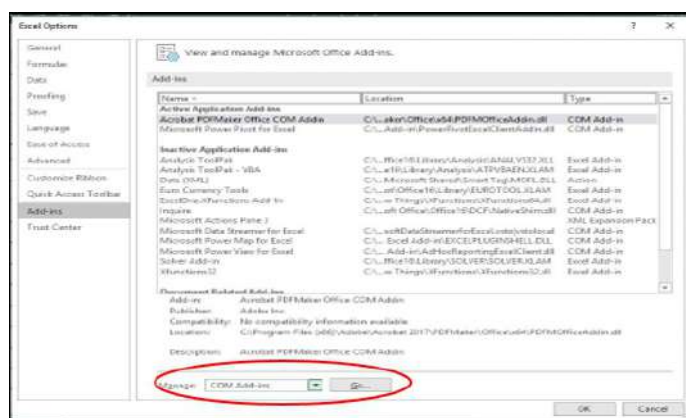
Excel Options

? ×

General
Formulas
Data
Proofing
Save
Language
Ease of Access
Advanced
Customize Ribbon
Quick Access Toolbar
Add-ins
Trust Center

View and manage Microsoft Office Add-ins.

Add-ins

| Name ^ | Location | Type |
|---|---|---|
| Active Application Add-ins | | |
| Acrobat PDFMaker Office COM Addin | C:\...aker\Office\x64\PDFMOfficeAddin.dll | COM Add-in |
| Microsoft Power Pivot for Excel | C:\...Add-in\PowerPivotExcelClientAddIn.dll | COM Add-in |
| Inactive Application Add-ins | | |
| Analysis ToolPak | C:\...ffice16\Library\Analysis\ANALYS32.XLL | Excel Add-in |
| Analysis ToolPak - VBA | C:\...e16\Library\Analysis\ATPVBAEN.XLAM | Excel Add-in |
| Date (XML) | C:\...Microsoft Shared\Smart Tag\MOFL.DLL | Action |
| Euro Currency Tools | C:\...ot\Office16\Library\EUROTOOL.XLAM | Excel Add-in |
| ExcelDna.XFunctions Add-In | C:\...w Things\XFunctions\XFunctions64.xll | Excel Add-in |
| Inquire | C:\...oft Office\Office16\DCF\NativeShim.dll | COM Add-in |
| Microsoft Actions Pane 3 | | XML Expansion Pack |
| Microsoft Data Streamer for Excel | C:\...softDataStreamerforExcel.vsto\vstolocal | COM Add-in |
| Microsoft Power Map for Excel | C:\... Excel Add-in\EXCELPLUGINSHELL.DLL | COM Add-in |
| Microsoft Power View for Excel | C:\... Add-in\AdHocReportingExcelClient.dll | COM Add-in |
| Solver Add-in | C:\...ffice16\Library\SOLVER\SOLVER.XLAM | Excel Add-in |
| XFunctions32 | C:\...w Things\XFunctions\XFunctions32.xll | Excel Add-in |
| Document Related Add-ins | | |

Add-in: Acrobat PDFMaker Office COM Addin
Publisher: Adobe Inc.
Compatibility: No compatibility information available
Location: C:\Program Files (x86)\Adobe\Acrobat 2017\PDFMaker\Office\x64\PDFMOfficeAddin.dll

Description: Acrobat PDFMaker Office COM Addin

Manage: COM Add-ins Go...

OK Cancel